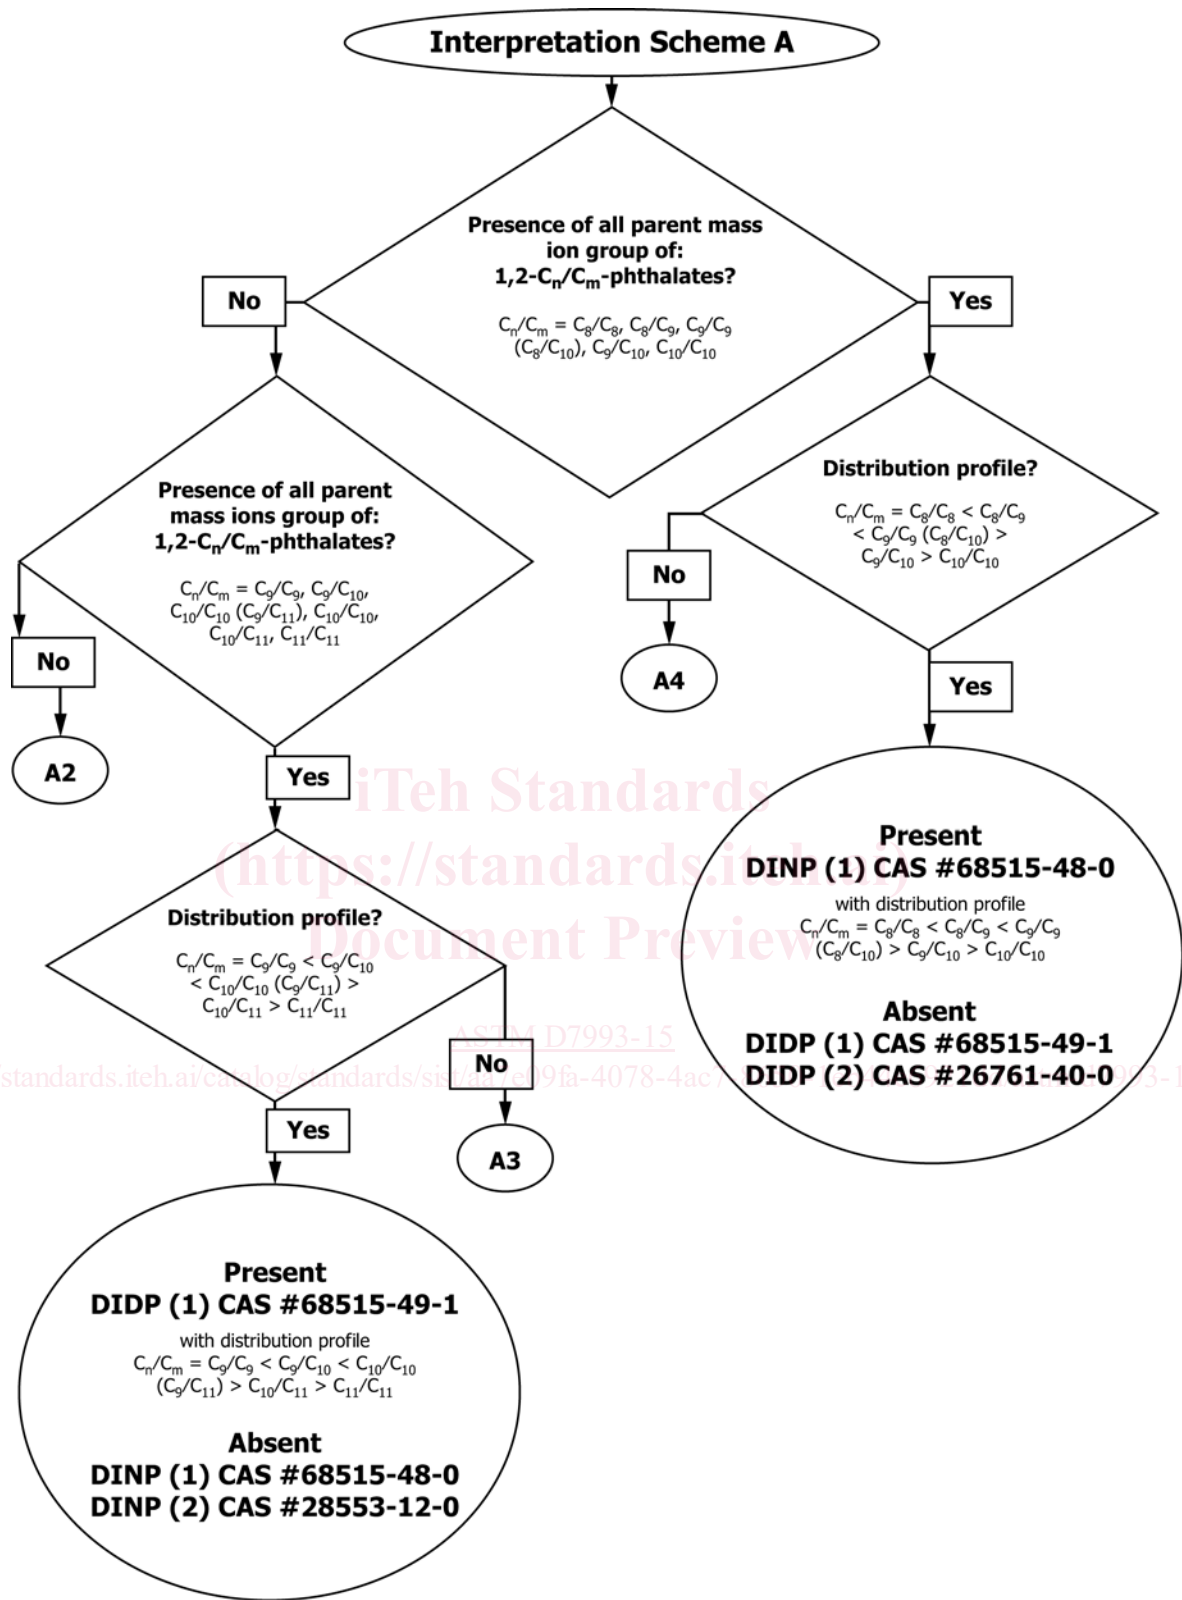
Interpretation Scheme A

Presence of all parent mass ion group of: 1,2-$C_n/C_m$-phthalates?

$C_n/C_m = C_8/C_8, C_8/C_9, C_9/C_9 (C_8/C_{10}), C_9/C_{10}, C_{10}/C_{10}$

No

Yes

Presence of all parent mass ions group of: 1,2-$C_n/C_m$-phthalates?

$C_n/C_m = C_9/C_9, C_9/C_{10}, C_{10}/C_{10} (C_9/C_{11}), C_{10}/C_{10}, C_{10}/C_{11}, C_{11}/C_{11}$

Distribution profile?

$C_n/C_m = C_8/C_8 < C_8/C_9 < C_9/C_9 (C_8/C_{10}) > C_9/C_{10} > C_{10}/C_{10}$

No

A4

Yes

No

A2

Yes

iTeh Standards (https://standards.iteh.ai) Document Preview

Present
DINP (1) CAS #68515-48-0
with distribution profile
$C_n/C_m = C_8/C_8 < C_8/C_9 < C_9/C_9 (C_8/C_{10}) > C_9/C_{10} > C_{10}/C_{10}$

Absent
DIDP (1) CAS #68515-49-1
DIDP (2) CAS #26761-40-0

Distribution profile?

$C_n/C_m = C_9/C_9 < C_9/C_{10} < C_{10}/C_{10} (C_9/C_{11}) > C_{10}/C_{11} > C_{11}/C_{11}$

ASTM D7993-15
standards.iteh.ai/catalog/standards/sist/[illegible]e09fa-4078-4ac7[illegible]993-1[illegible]

No

Yes

A3

Present
DIDP (1) CAS #68515-49-1
with distribution profile
$C_n/C_m = C_9/C_9 < C_9/C_{10} < C_{10}/C_{10} (C_9/C_{11}) > C_{10}/C_{11} > C_{11}/C_{11}$

Absent
DINP (1) CAS #68515-48-0
DINP (2) CAS #28553-12-0